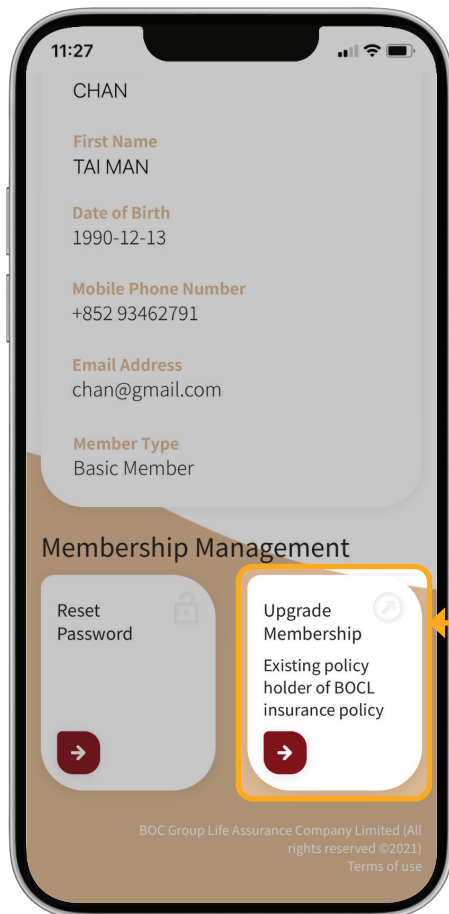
11:27

CHAN

First Name
TAI MAN

Date of Birth
1990-12-13

Mobile Phone Number
+852 93462791

Email Address
chan@gmail.com

Member Type
Basic Member

Membership Management

Reset Password

Upgrade Membership
Existing policy holder of BOCL insurance policy

BOC Group Life Assurance Company Limited (All rights reserved ©2021)
Terms of use